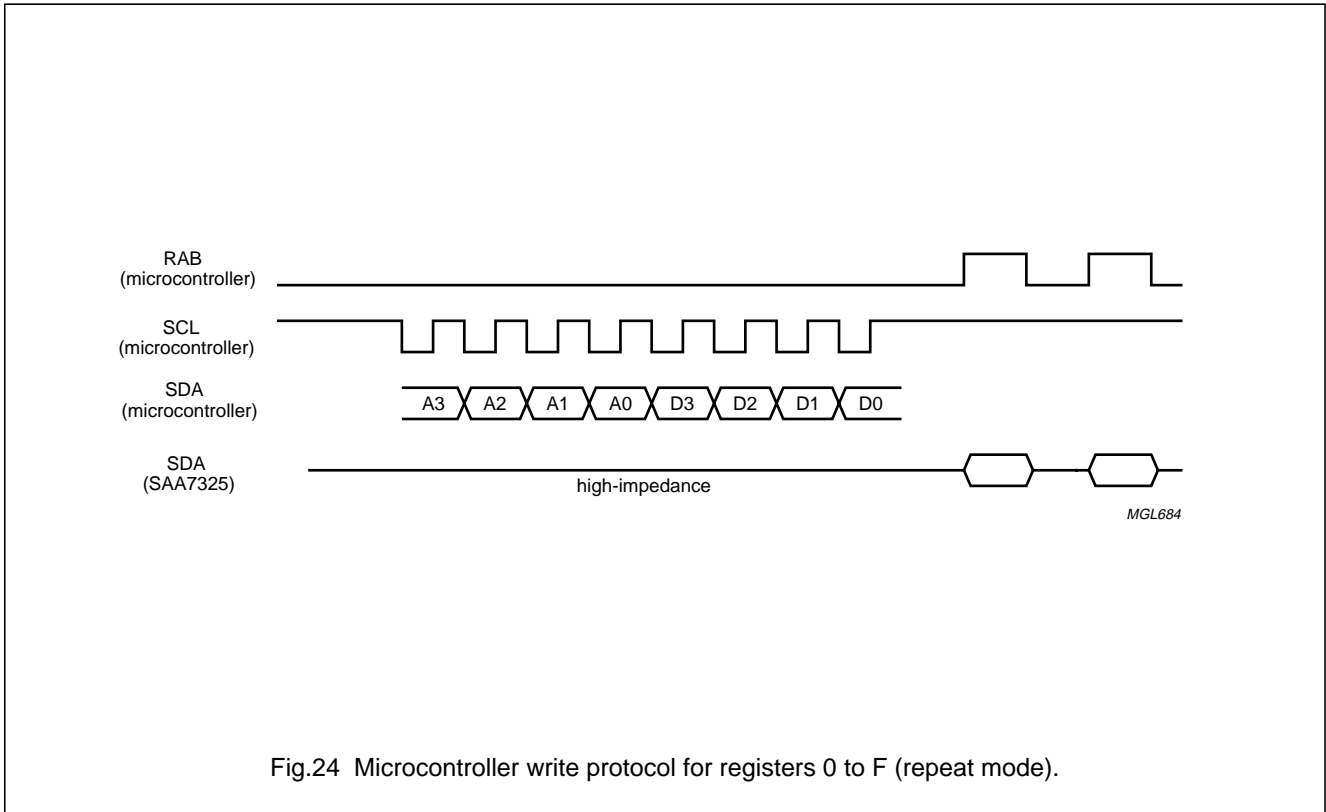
RAB
(microcontroller)

SCL
(microcontroller)

SDA
(microcontroller)

A3 A2 A1 A0 D3 D2 D1 D0

SDA
(SAA7325)

high-impedance

MGL684

Fig.24 Microcontroller write protocol for registers 0 to F (repeat mode).